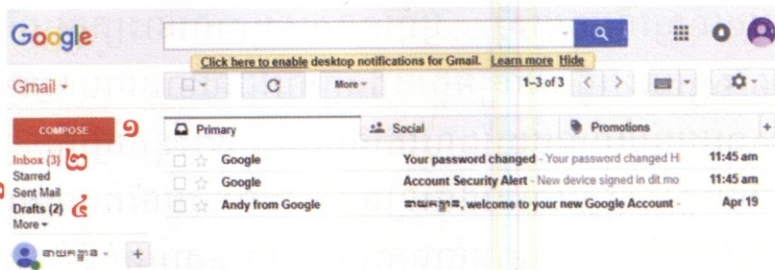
Google

Click here to enable desktop notifications for Gmail. Learn more Hide

Gmail ▾

More ▾

1–3 of 3

COMPOSE ១

Inbox (3) ២
Starred
Sent Mail
Drafts (2) ៤
More ▾

Primary
Social
Promotions

| | | |
|---|---|---|
| Google | Your password changed - Your password changed H | 11:45 am |
| Google | Account Security Alert - New device signed in dit.mo | 11:45 am |
| Andy from Google | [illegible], welcome to your new Google Account - | Apr 19 |

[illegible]